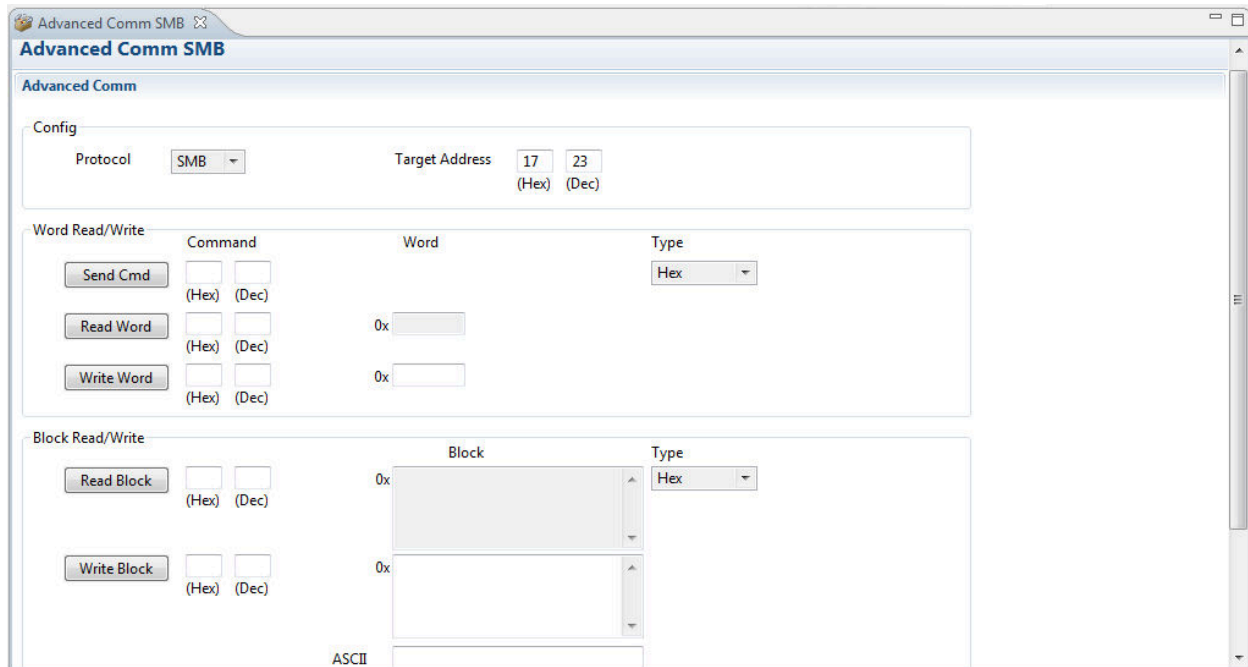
Advanced Comm SMB

Advanced Comm SMB

Advanced Comm

Config

Protocol SMB

Target Address 17 23
(Hex) (Dec)

Word Read/Write

Command

Word

Type

Send Cmd
(Hex) (Dec)

Hex

Read Word
(Hex) (Dec)
0x

Write Word
(Hex) (Dec)
0x

Block Read/Write

Block

Type

Read Block
(Hex) (Dec)
0x

Hex

Write Block
(Hex) (Dec)
0x

ASCII